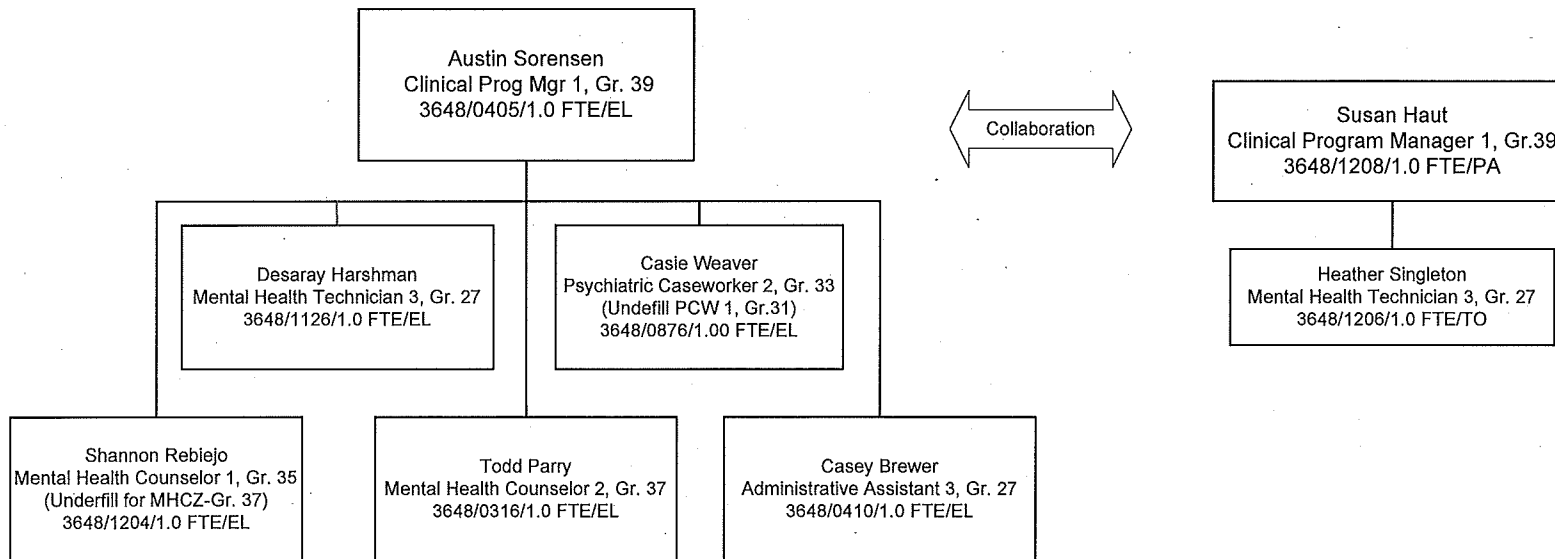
Austin Sorensen
Clinical Prog Mgr 1, Gr. 39
3648/0405/1.0 FTE/EL

Collaboration

Susan Haut
Clinical Program Manager 1, Gr.39
3648/1208/1.0 FTE/PA

Desaray Harshman
Mental Health Technician 3, Gr. 27
3648/1126/1.0 FTE/EL

Casie Weaver
Psychiatric Caseworker 2, Gr. 33
(Undefill PCW 1, Gr.31)
3648/0876/1.00 FTE/EL

Heather Singleton
Mental Health Technician 3, Gr. 27
3648/1206/1.0 FTE/TO

Shannon Rebiejo
Mental Health Counselor 1, Gr. 35
(Underfill for MHCZ-Gr. 37)
3648/1204/1.0 FTE/EL

Todd Parry
Mental Health Counselor 2, Gr. 37
3648/0316/1.0 FTE/EL

Casey Brewer
Administrative Assistant 3, Gr. 27
3648/0410/1.0 FTE/EL